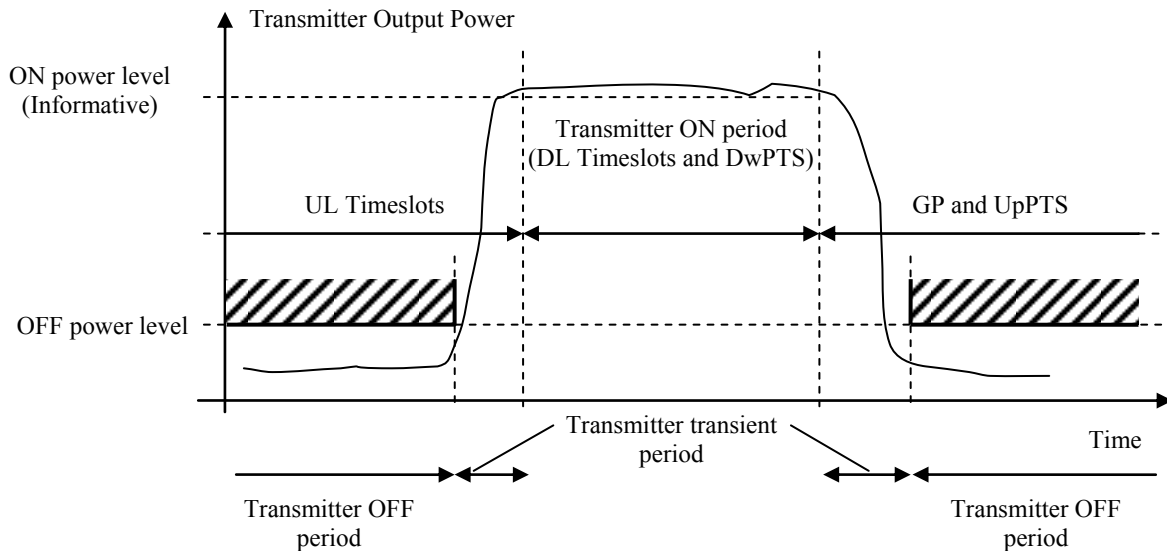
Transmitter Output Power

ON power level (Informative)

Transmitter ON period (DL Timeslots and DwPTS)

UL Timeslots

GP and UpPTS

OFF power level

Transmitter transient period

Time

Transmitter OFF period

Transmitter OFF period